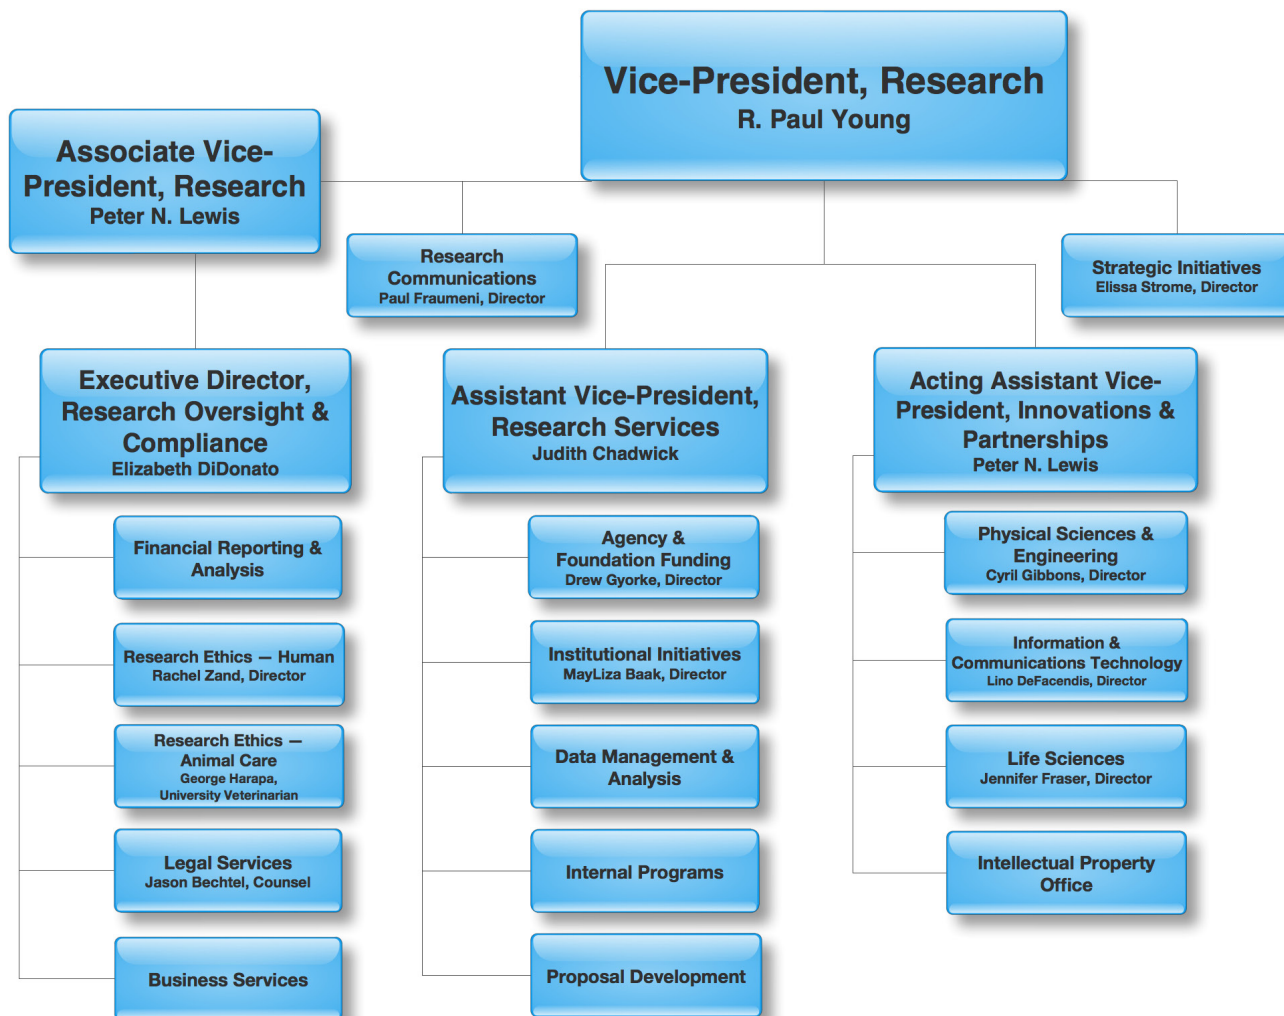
Vice-President, Research
R. Paul Young

Associate Vice-President, Research
Peter N. Lewis

Research Communications
Paul Fraumeni, Director

Strategic Initiatives
Elissa Strome, Director

Executive Director, Research Oversight & Compliance
Elizabeth DiDonato

Financial Reporting & Analysis

Research Ethics — Human
Rachel Zand, Director

Research Ethics — Animal Care
George Harapa, University Veterinarian

Legal Services
Jason Bechtel, Counsel

Business Services

Assistant Vice-President, Research Services
Judith Chadwick

Agency & Foundation Funding
Drew Gyorke, Director

Institutional Initiatives
MayLiza Baak, Director

Data Management & Analysis

Internal Programs

Proposal Development

Acting Assistant Vice-President, Innovations & Partnerships
Peter N. Lewis

Physical Sciences & Engineering
Cyril Gibbons, Director

Information & Communications Technology
Lino DeFacendis, Director

Life Sciences
Jennifer Fraser, Director

Intellectual Property Office